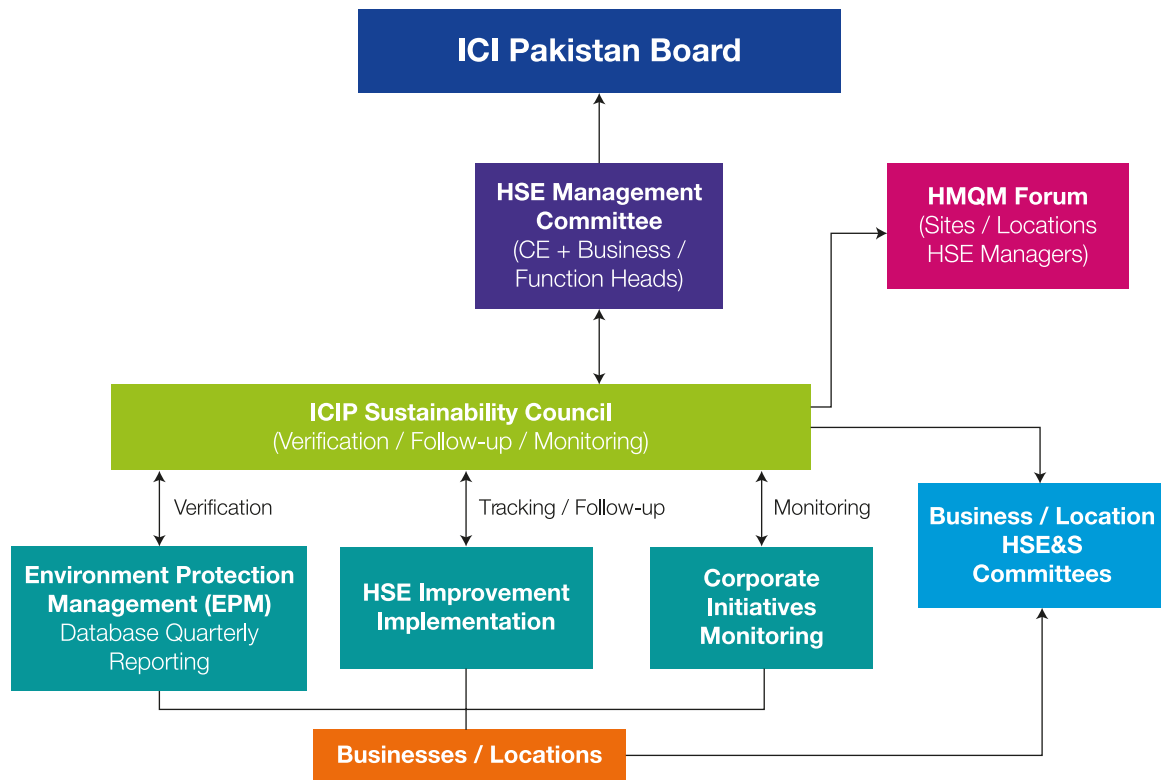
ICI Pakistan Board

HSE Management Committee
(CE + Business / Function Heads)

HMQM Forum
(Sites / Locations HSE Managers)

ICIP Sustainability Council
(Verification / Follow-up / Monitoring)

Verification

Tracking / Follow-up

Monitoring

Business / Location HSE&S Committees

Environment Protection Management (EPM)
Database Quarterly Reporting

HSE Improvement Implementation

Corporate Initiatives Monitoring

Businesses / Locations